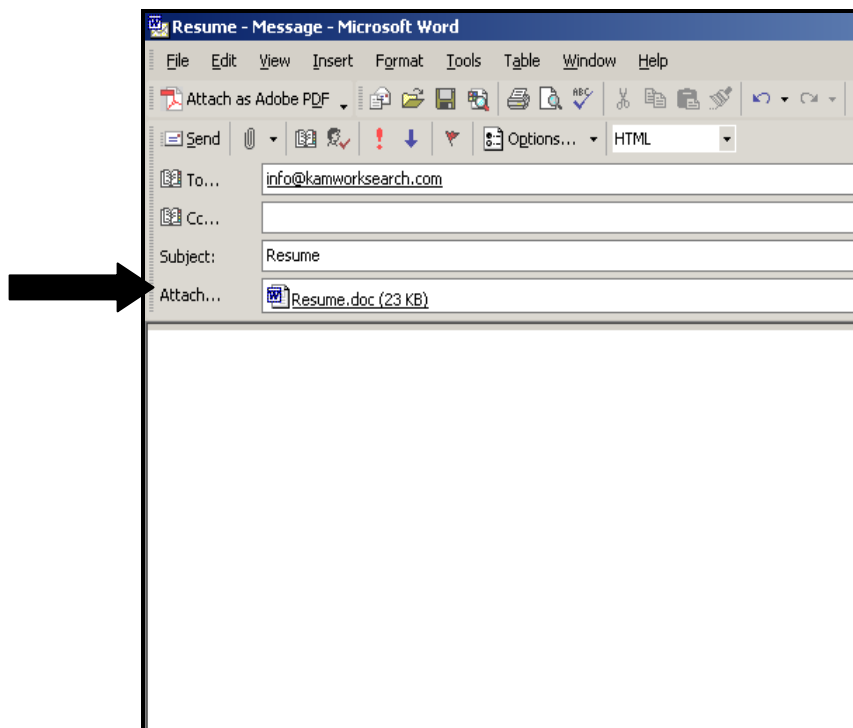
Resume - Message - Microsoft Word

File Edit View Insert Format Tools Table Window Help

Attach as Adobe PDF

Send Options... HTML

To... info@kamworksearch.com

Cc...

Subject: Resume

Attach... Resume.doc (23 KB)